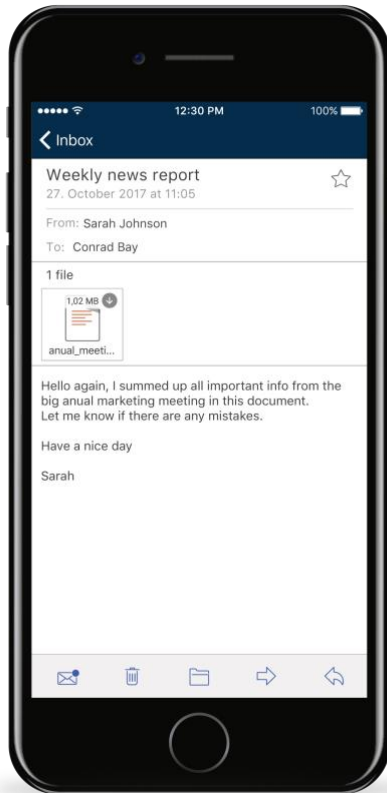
12:30 PM
100%

Inbox

Weekly news report
27. October 2017 at 11:05

From: Sarah Johnson
To: Conrad Bay

1 file

1,02 MB
anual_meeti...

Hello again, I summed up all important info from the big anual marketing meeting in this document.
Let me know if there are any mistakes.

Have a nice day

Sarah